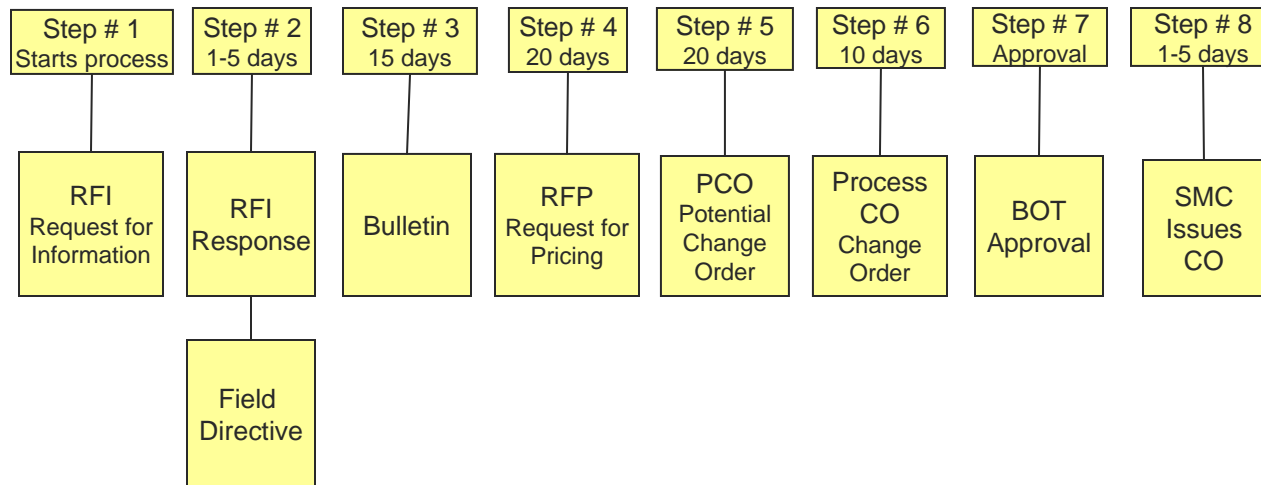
Step # 1
Starts process

RFI
Request for Information

Step # 2
1-5 days

RFI
Response

Field
Directive

Step # 3
15 days

Bulletin

Step # 4
20 days

RFP
Request for Pricing

Step # 5
20 days

PCO
Potential Change Order

Step # 6
10 days

Process CO
Change Order

Step # 7
Approval

BOT
Approval

Step # 8
1-5 days

SMC
Issues
CO